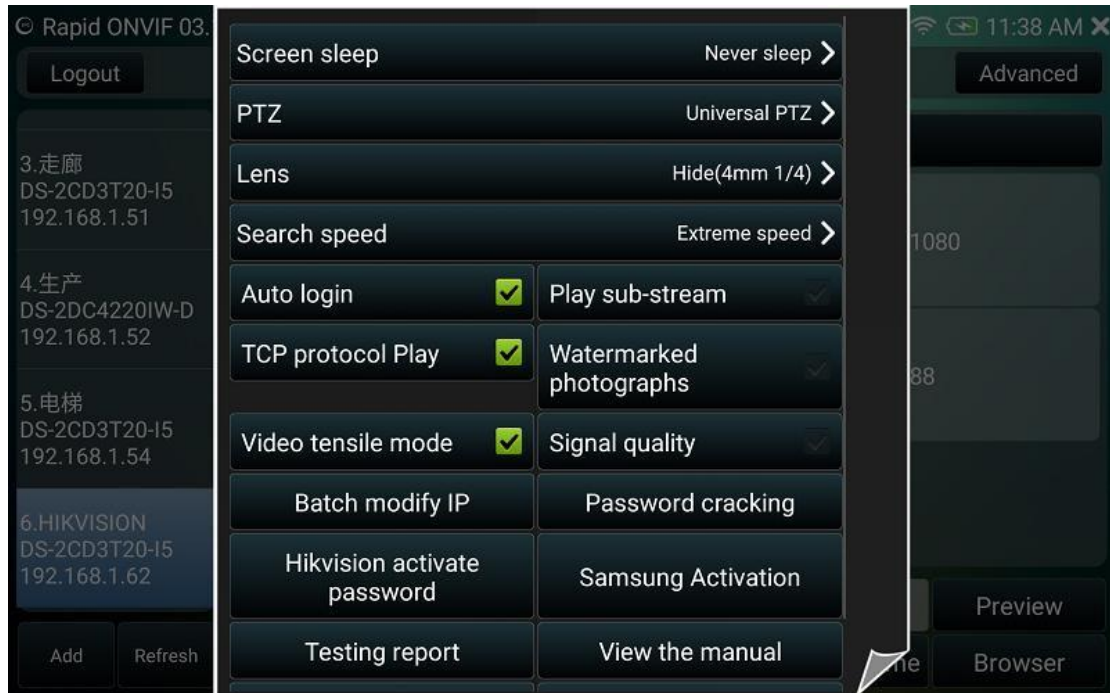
© Rapid ONVIF 03.

Logout

3.走廊
DS-2CD3T20-I5
192.168.1.51

4.生产
DS-2DC4220IW-D
192.168.1.52

5.电梯
DS-2CD3T20-I5
192.168.1.54

6.HIKVISION
DS-2CD3T20-I5
192.168.1.62

Add Refresh

Screen sleep Never sleep

PTZ Universal PTZ

Lens Hide(4mm 1/4)

Search speed Extreme speed

Auto login

Play sub-stream

TCP protocol Play

Watermarked photographs

Video tensile mode

Signal quality

Batch modify IP

Password cracking

Hikvision activate password

Samsung Activation

Testing report

View the manual

11:38 AM

Advanced

1080

88

Preview

ne

Browser